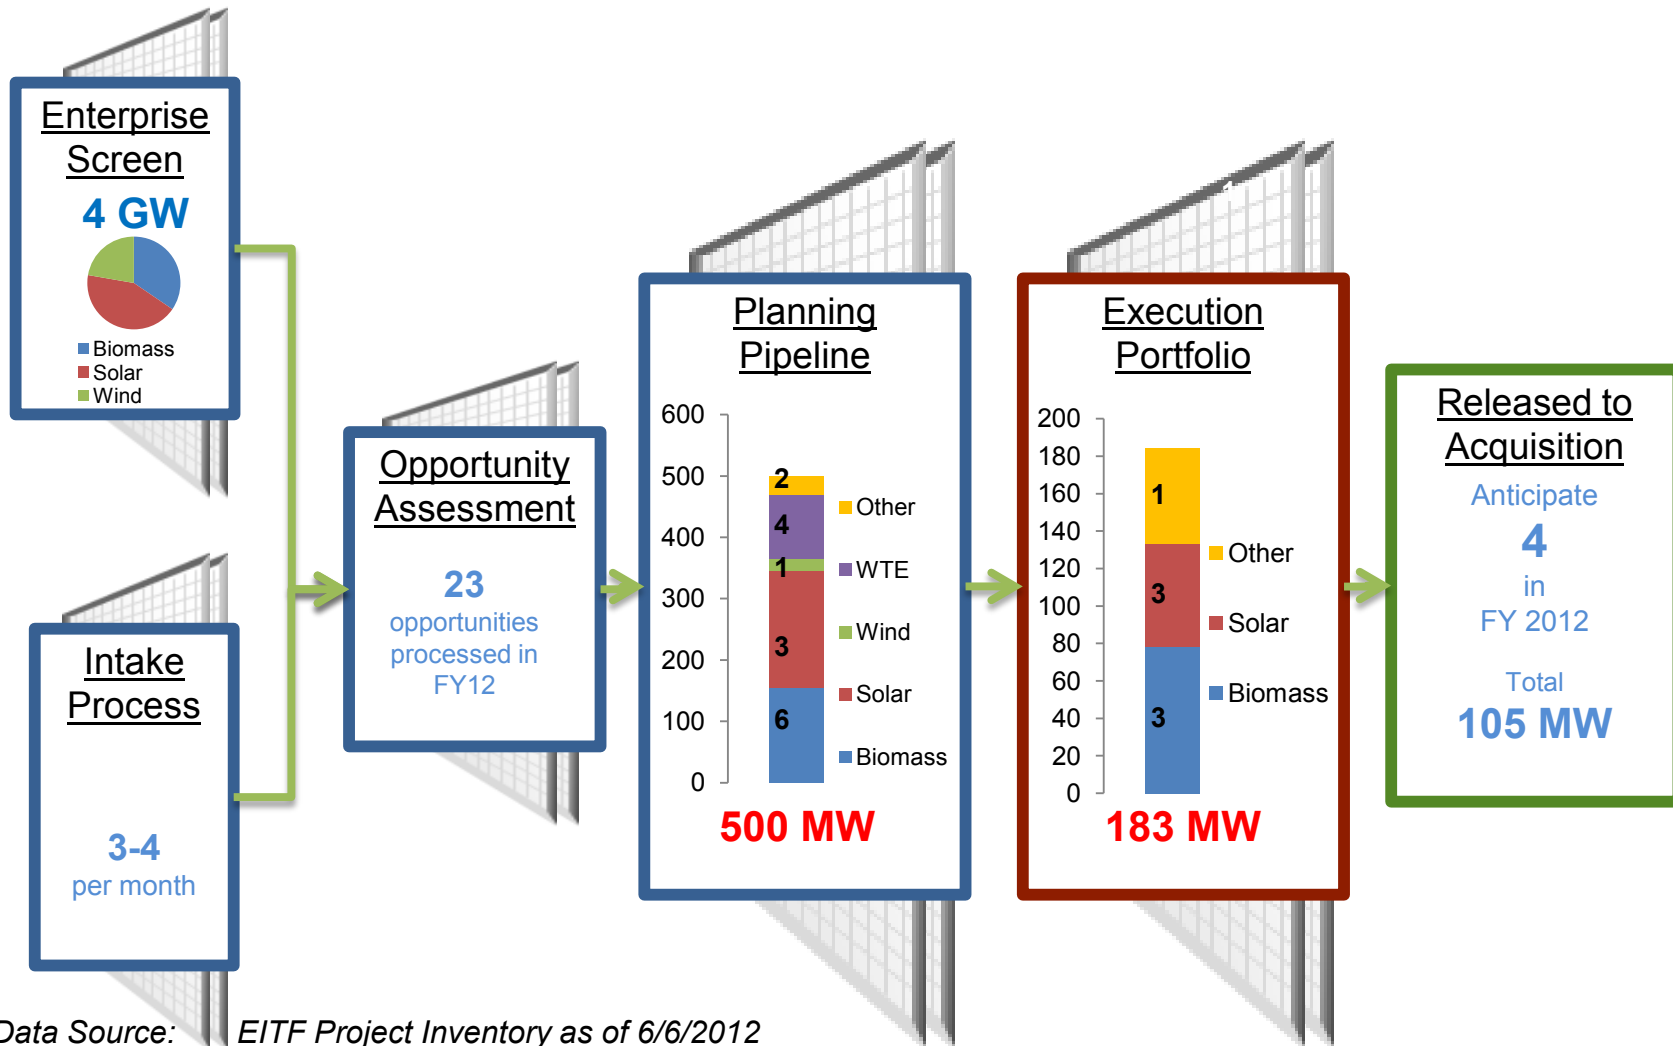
Enterprise Screen

4 GW

Biomass
Solar
Wind

Intake Process

3-4
per month

Opportunity Assessment

23
opportunities processed in FY12

Planning Pipeline

600
500
400
300
200
100
0

2
4
1
3
6

Other
WTE
Wind
Solar
Biomass

500 MW

Execution Portfolio

200
180
160
140
120
100
80
60
40
20
0

1
3
3

Other
Solar
Biomass

183 MW

Released to Acquisition

Anticipate
4
in
FY 2012

Total
105 MW

Data Source: EITF Project Inventory as of 6/6/2012